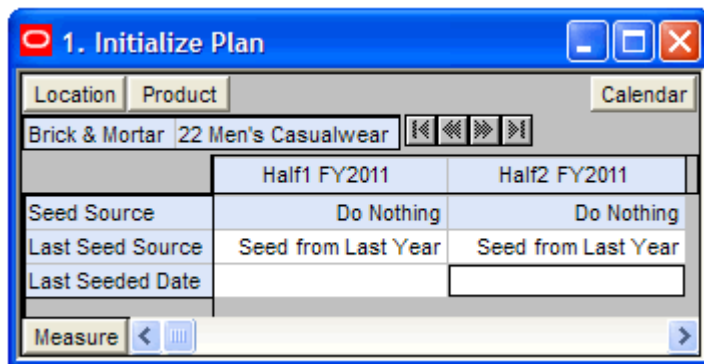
1. Initialize Plan

Location Product Calendar

Brick & Mortar 22 Men's Casualwear

|  | Half1 FY2011 | Half2 FY2011 |
|---|---|---|
| Seed Source | Do Nothing | Do Nothing |
| Last Seed Source | Seed from Last Year | Seed from Last Year |
| Last Seeded Date |  |  |

Measure